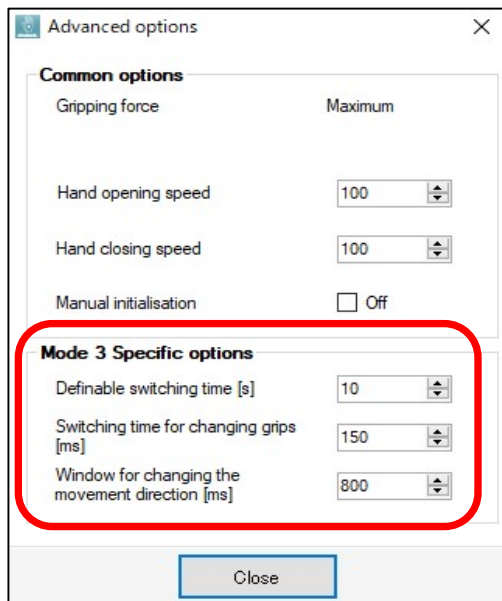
Advanced options
×

Common options

Gripping force
Maximum

Hand opening speed
100

Hand closing speed
100

Manual initialisation
Off

Mode 3 Specific options

Definable switching time [s]
10

Switching time for changing grips [ms]
150

Window for changing the movement direction [ms]
800

Close